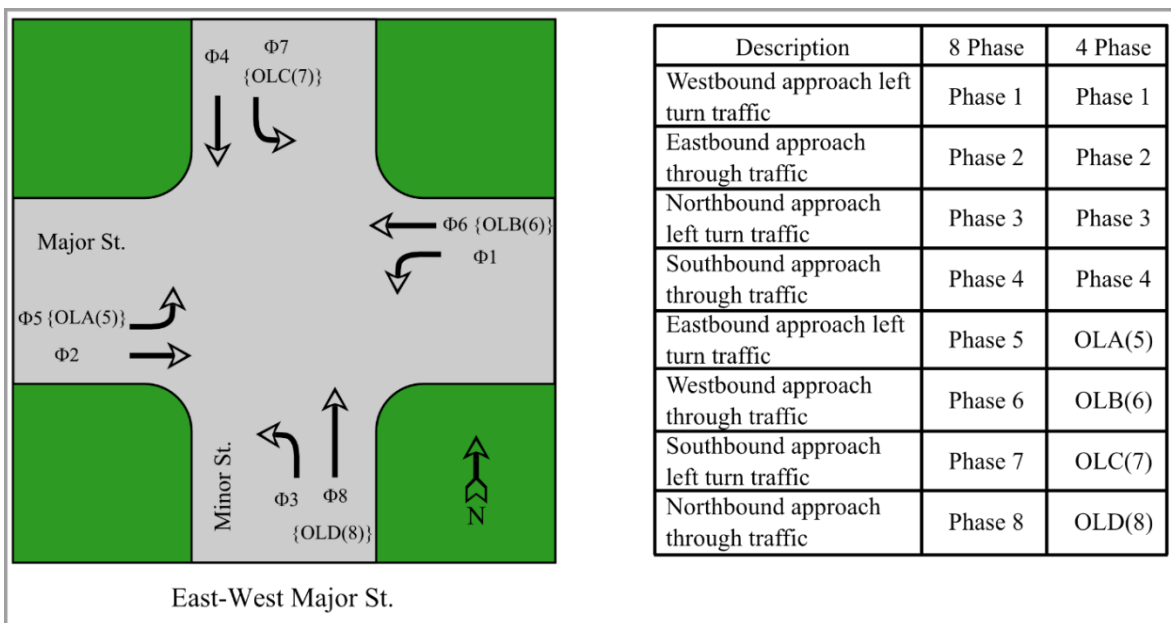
Φ4

Φ7
{OLC(7)}

Φ6 {OLB(6)}

Φ1

Major St.

Φ5 {OLA(5)}

Φ2

Minor St.

Φ3

Φ8

{OLD(8)}

N

East-West Major St.

| Description | 8 Phase | 4 Phase |
|---|---|---|
| Westbound approach left turn traffic | Phase 1 | Phase 1 |
| Eastbound approach through traffic | Phase 2 | Phase 2 |
| Northbound approach left turn traffic | Phase 3 | Phase 3 |
| Southbound approach through traffic | Phase 4 | Phase 4 |
| Eastbound approach left turn traffic | Phase 5 | OLA(5) |
| Westbound approach through traffic | Phase 6 | OLB(6) |
| Southbound approach left turn traffic | Phase 7 | OLC(7) |
| Northbound approach through traffic | Phase 8 | OLD(8) |